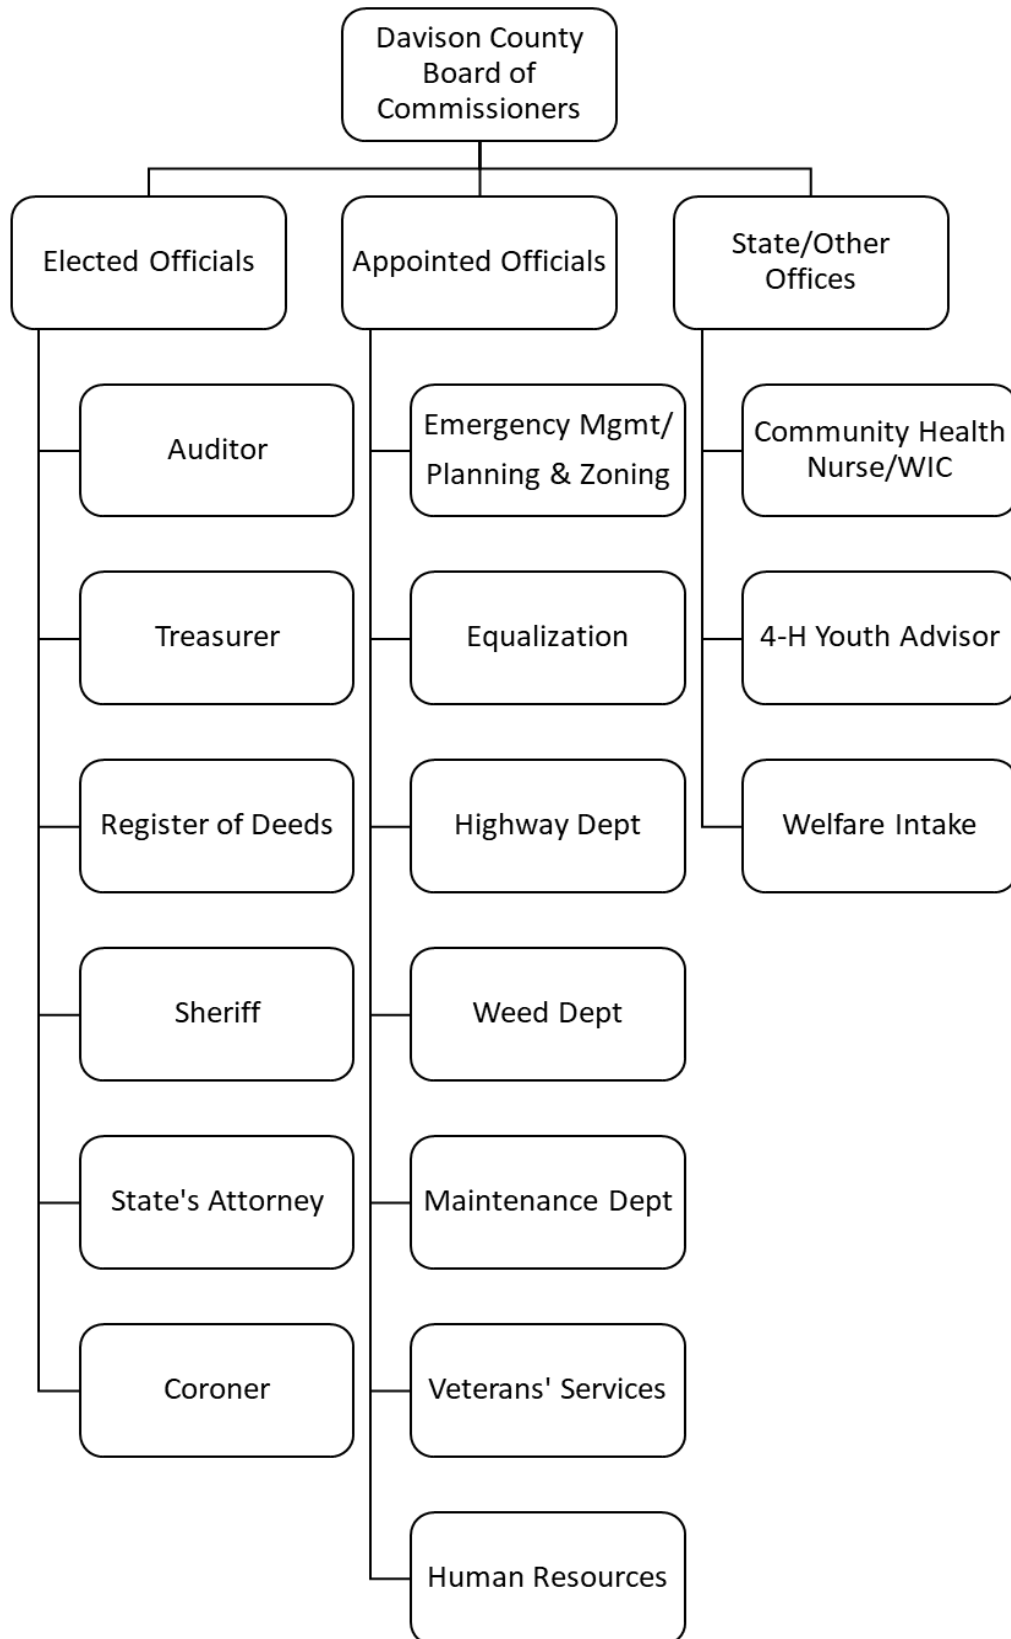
Davison County Board of Commissioners

Elected Officials

Auditor

Treasurer

Register of Deeds

Sheriff

State's Attorney

Coroner

Appointed Officials

Emergency Mgmt/ Planning & Zoning

Equalization

Highway Dept

Weed Dept

Maintenance Dept

Veterans' Services

Human Resources

State/Other Offices

Community Health Nurse/WIC

4-H Youth Advisor

Welfare Intake